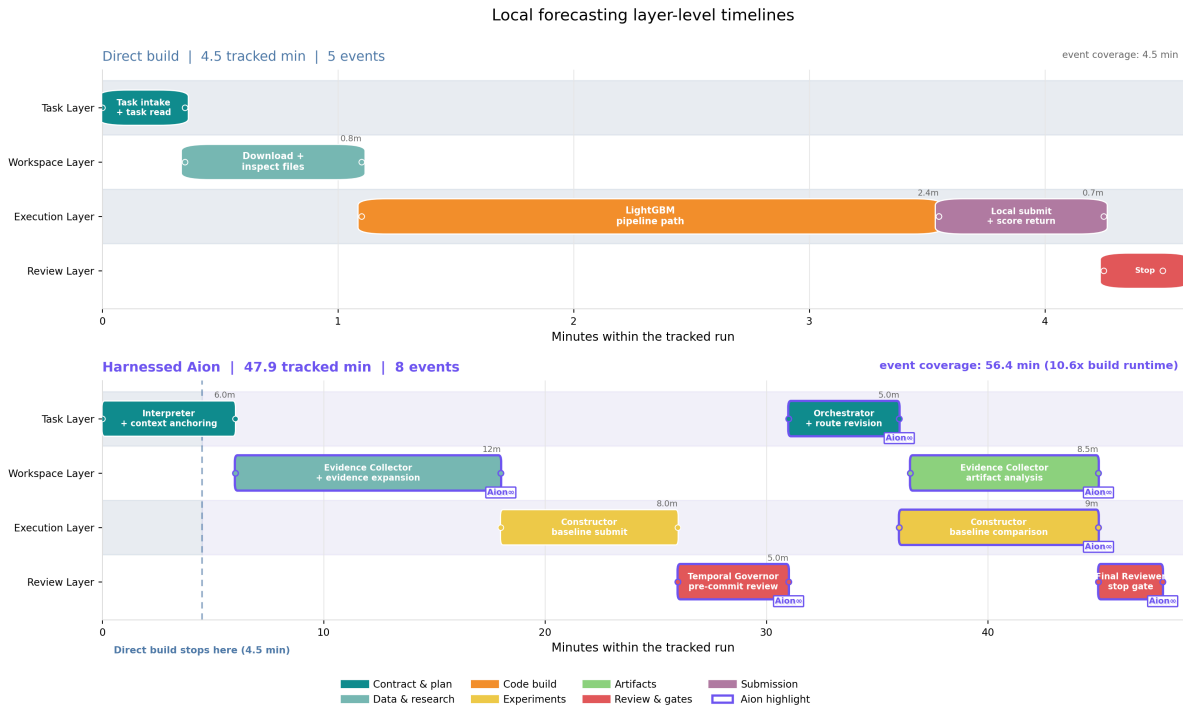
Local forecasting layer-level timelines

Direct build | 4.5 tracked min | 5 events

event coverage: 4.5 min

Task Layer
Workspace Layer
Execution Layer
Review Layer

Task intake + task read

0.8m
Download + inspect files

2.4m
LightGBM pipeline path

0.7m
Local submit + score return

Stop

0
1
2
3
4

Minutes within the tracked run

Harnessed Aion | 47.9 tracked min | 8 events

event coverage: 56.4 min (10.6x build runtime)

Task Layer
Workspace Layer
Execution Layer
Review Layer

6.0m
Interpreter + context anchoring

5.0m
Orchestrator + route revision
Aion∞

12m
Evidence Collector + evidence expansion
Aion∞

8.5m
Evidence Collector artifact analysis
Aion∞

8.0m
Constructor baseline submit

9m
Constructor baseline comparison
Aion∞

5.0m
Temporal Governor pre-commit review
Aion∞

Final Reviewer stop gate
Aion∞

0
10
20
30
40

Minutes within the tracked run

Direct build stops here (4.5 min)

Contract & plan
Data & research
Code build
Experiments
Artifacts
Review & gates
Submission
Aion highlight